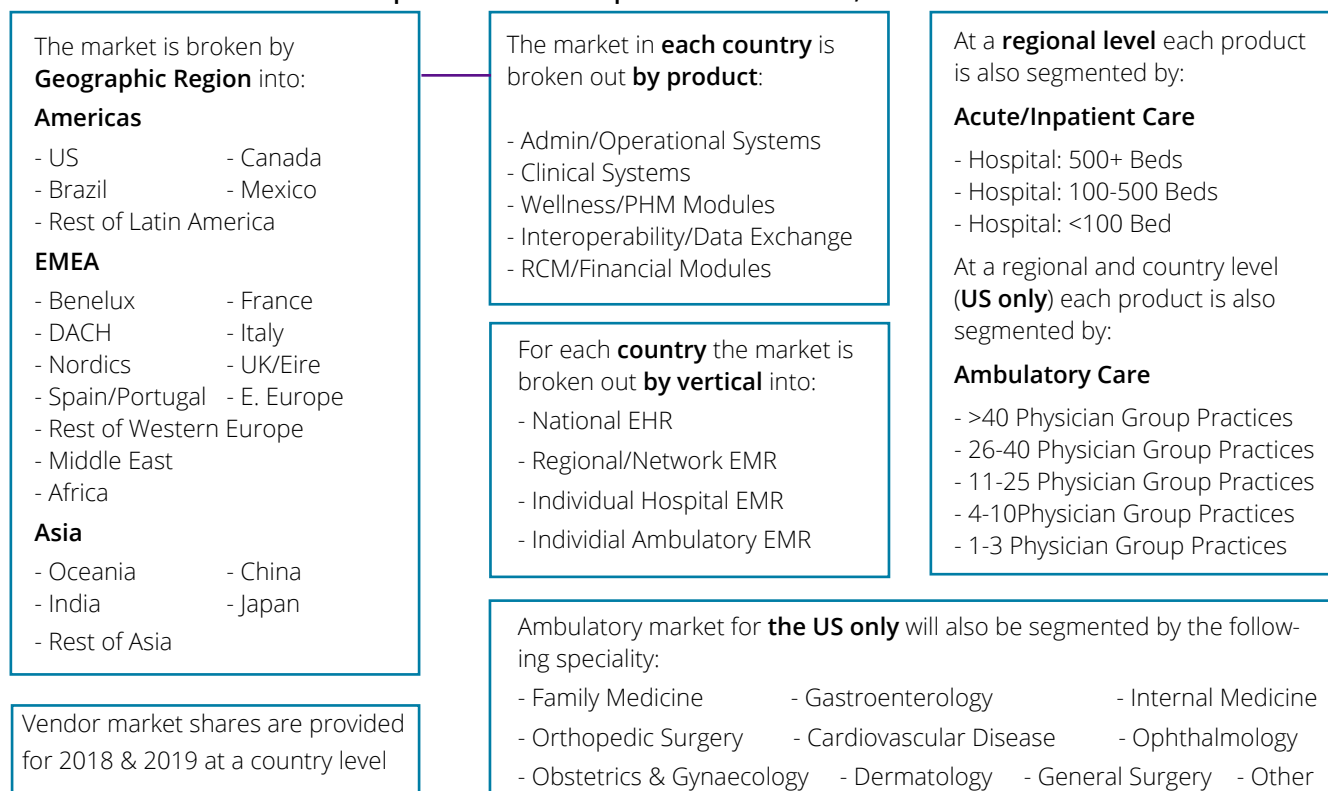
The market is broken by **Geographic Region** into:

**Americas**

- US - Canada
- Brazil - Mexico
- Rest of Latin America

**EMEA**

- Benelux - France
- DACH - Italy
- Nordics - UK/Eire
- Spain/Portugal - E. Europe
- Rest of Western Europe
- Middle East
- Africa

**Asia**

- Oceania - China
- India - Japan
- Rest of Asia

Vendor market shares are provided for 2018 & 2019 at a country level

The market in **each country** is broken out **by product**:

- Admin/Operational Systems
- Clinical Systems
- Wellness/PHM Modules
- Interoperability/Data Exchange
- RCM/Financial Modules

For each **country** the market is broken out **by vertical** into:

- National EHR
- Regional/Network EMR
- Individual Hospital EMR
- Individial Ambulatory EMR

At a **regional level** each product is also segmented by:

**Acute/Inpatient Care**

- Hospital: 500+ Beds
- Hospital: 100-500 Beds
- Hospital: <100 Bed

At a regional and country level (**US only**) each product is also segmented by:

**Ambulatory Care**

- >40 Physician Group Practices
- 26-40 Physician Group Practices
- 11-25 Physician Group Practices
- 4-10Physician Group Practices
- 1-3 Physician Group Practices

Ambulatory market for **the US only** will also be segmented by the following speciality:

- Family Medicine - Gastroenterology - Internal Medicine
- Orthopedic Surgery - Cardiovascular Disease - Ophthalmology
- Obstetrics & Gynaecology - Dermatology - General Surgery - Other